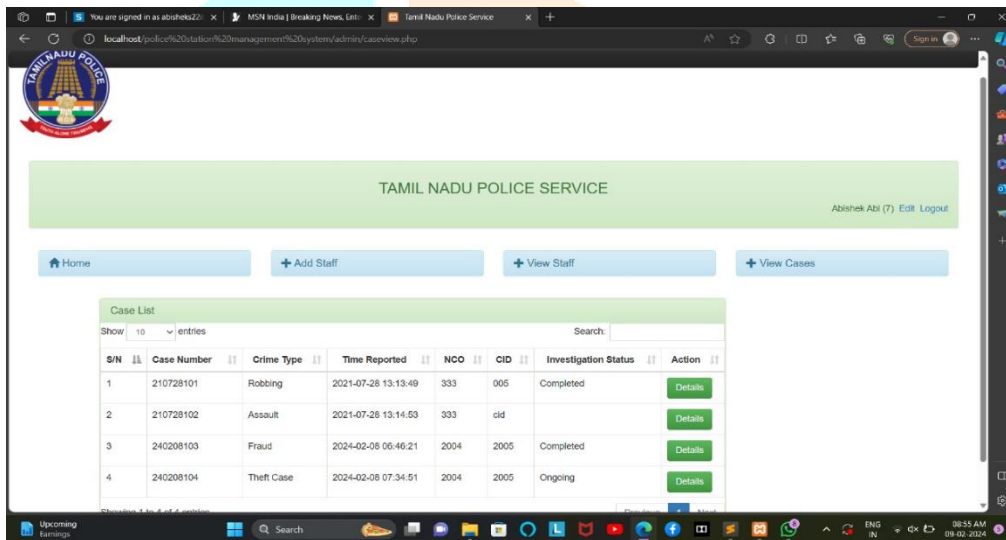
You are signed in as abisheks22 ×
MSN India | Breaking News, Ente ×
Tamil Nadu Police Service ×
localhost/police%20station%20management%20system/admin/caseview.php
Sign in

TAMILNADU POLICE
TRUTH ALONE TRIUMPHS

TAMIL NADU POLICE SERVICE

Abishek Abi (7) Edit Logout

Home
Add Staff
View Staff
View Cases

Case List

Show 10 entries
Search:

| S/N | Case Number | Crime Type | Time Reported | NCO | CID | Investigation Status | Action |
|---|---|---|---|---|---|---|---|
| 1 | 210728101 | Robbing | 2021-07-28 13:13:49 | 333 | 005 | Completed | Details |
| 2 | 210728102 | Assault | 2021-07-28 13:14:53 | 333 | cid | | Details |
| 3 | 240208103 | Fraud | 2024-02-08 06:46:21 | 2004 | 2005 | Completed | Details |
| 4 | 240208104 | Theft Case | 2024-02-08 07:34:51 | 2004 | 2005 | Ongoing | Details |

Showing 1 to 4 of 4 entries
Previous 1 Next

Upcoming
Earnings
Search
ENG IN
08:55 AM
09-02-2024